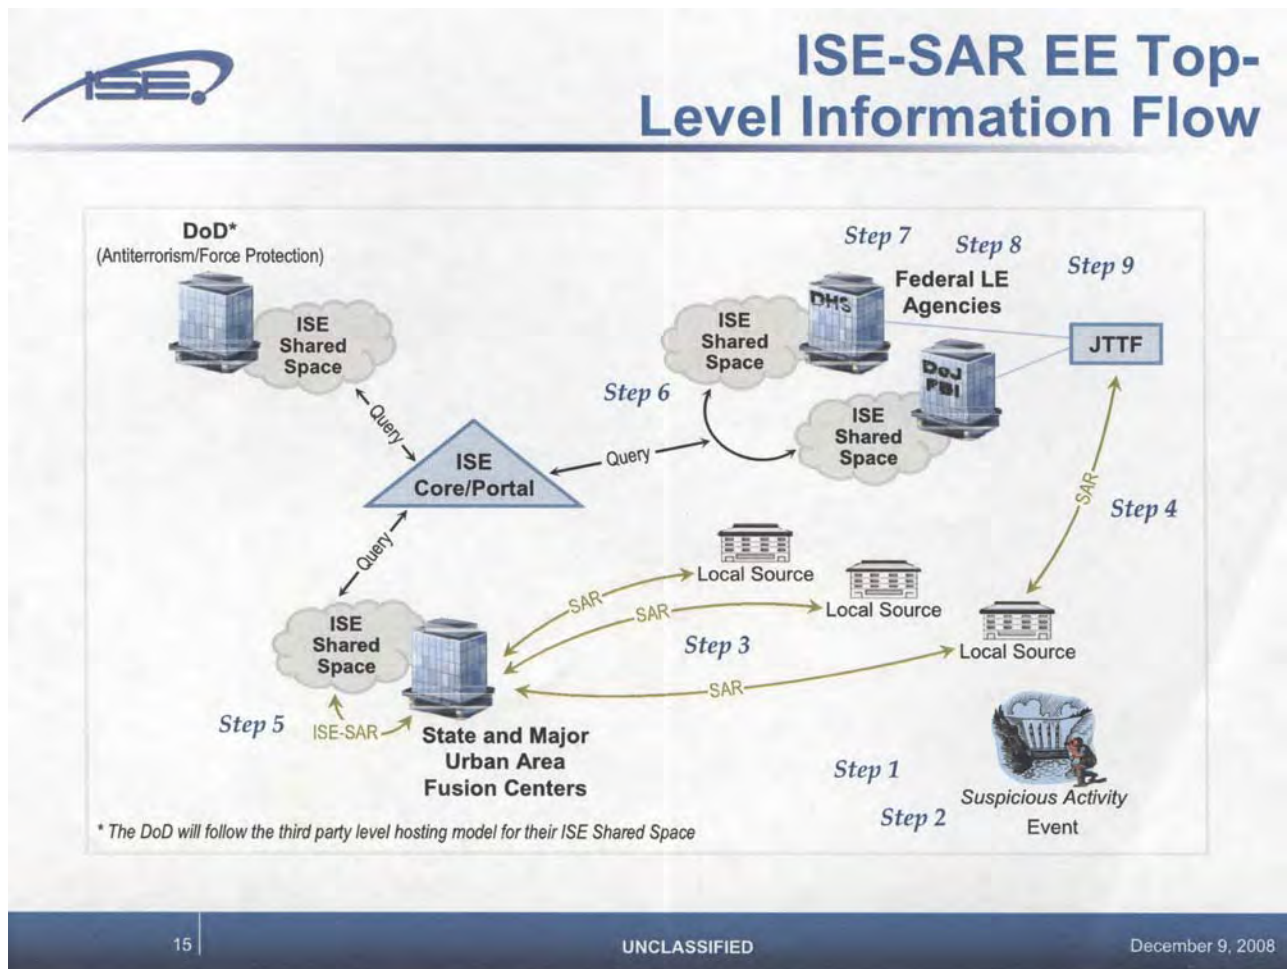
ISE

ISE-SAR EE Top-Level Information Flow

DoD*
(Antiterrorism/Force Protection)

ISE Shared Space

Query

ISE Core/Portal

Query

Query

ISE Shared Space

Step 5

ISE-SAR

State and Major Urban Area Fusion Centers

Step 7

Step 8

Federal LE Agencies

Step 9

DHS

ISE Shared Space

JTTF

DoJ FBI

Step 6

ISE Shared Space

SAR

Step 4

SAR

Local Source

SAR

Local Source

Step 3

Local Source

SAR

Step 1

Step 2

Suspicious Activity Event

* The DoD will follow the third party level hosting model for their ISE Shared Space

15

UNCLASSIFIED

December 9, 2008